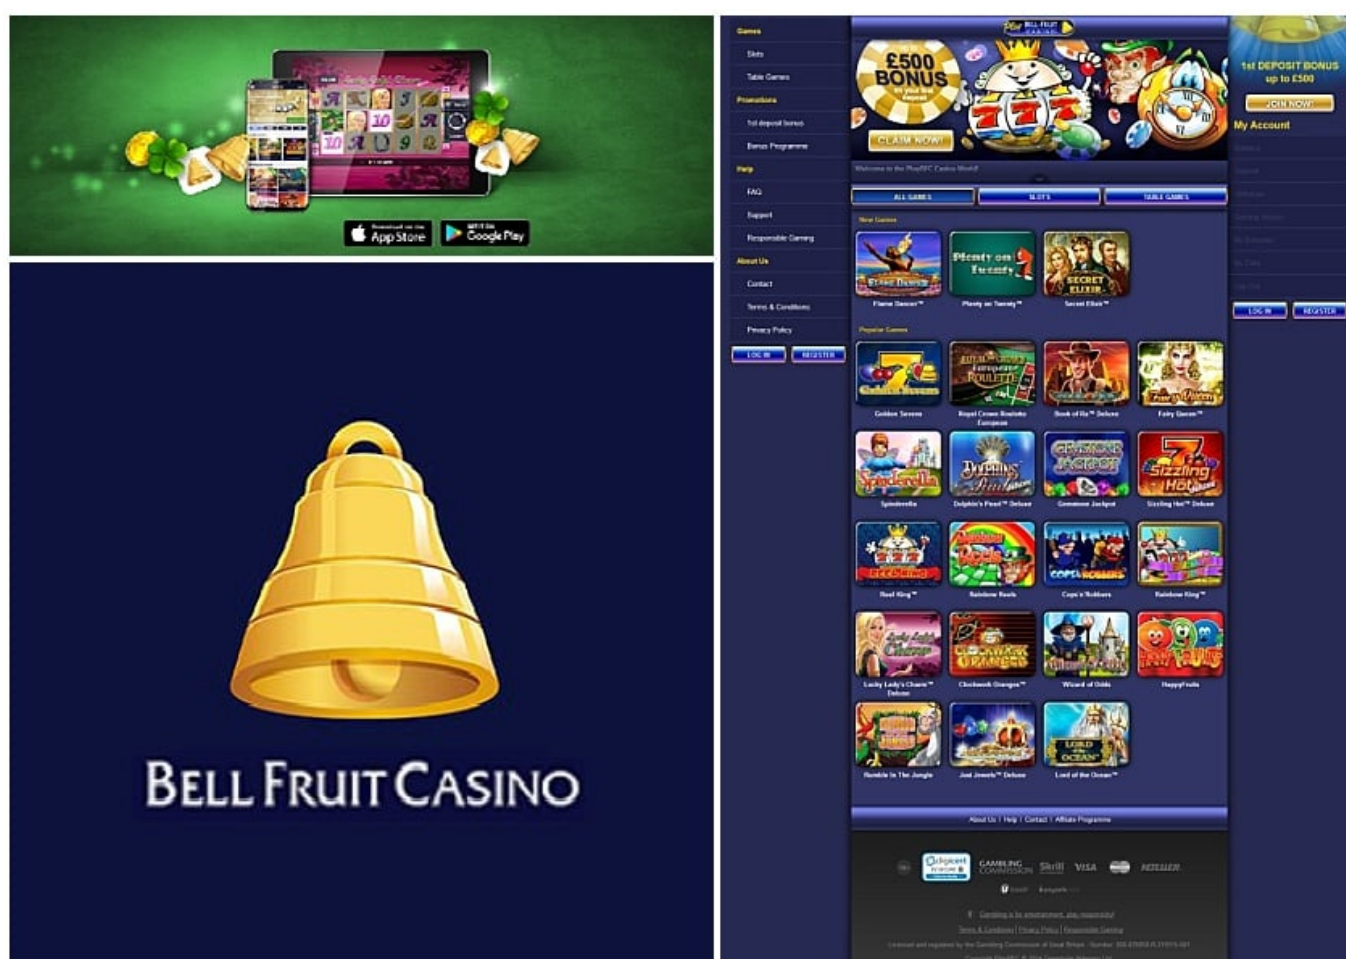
Download on the App Store

GET IT ON Google Play

BELL FRUIT CASINO

Games
Slots
Table Games
Promotions
1st deposit bonus
Bonus Programme
Help
FAQ
Support
Responsible Gaming
About Us
Contact
Terms & Conditions
Privacy Policy
LOG IN
REGISTER

Play BELL FRUIT CASINO

£500 BONUS
CLAIM NOW

Welcome to the PlayBFC Casino World!

ALL GAMES
SLOTS
TABLE GAMES

New Games
Flame Dancer™
Plenty on Twenty™
Secret Elixir™

Popular Games
Golden Sevens
Royal Crown Roulette European
Book of Ra™ Deluxe
Fairy Queen™
Spinderella
Dolphin's Pearl™ Deluxe
Gemstone Jackpot
Sizzling Hot™ Deluxe
Reel King™
Rainbow Reels
Cops'n'Robbers
Rainbow King™
Lucky Lady's Charm™ Deluxe
Clockwork Oranges™
Wizard of Odds
HappyFruits
Rumble in The Jungle
Just Jewels™ Deluxe
Lord of the Ocean™

About Us | Help | Contact | Affiliate Programme

1st DEPOSIT BONUS up to £500
JOIN NOW!
My Account
LOG IN
REGISTER

GAMBLING COMMISSION
Skrill
VISA
NETELLER

Gambling is for entertainment, play responsibly!
Terms & Conditions | Privacy Policy | Responsible Gaming
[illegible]